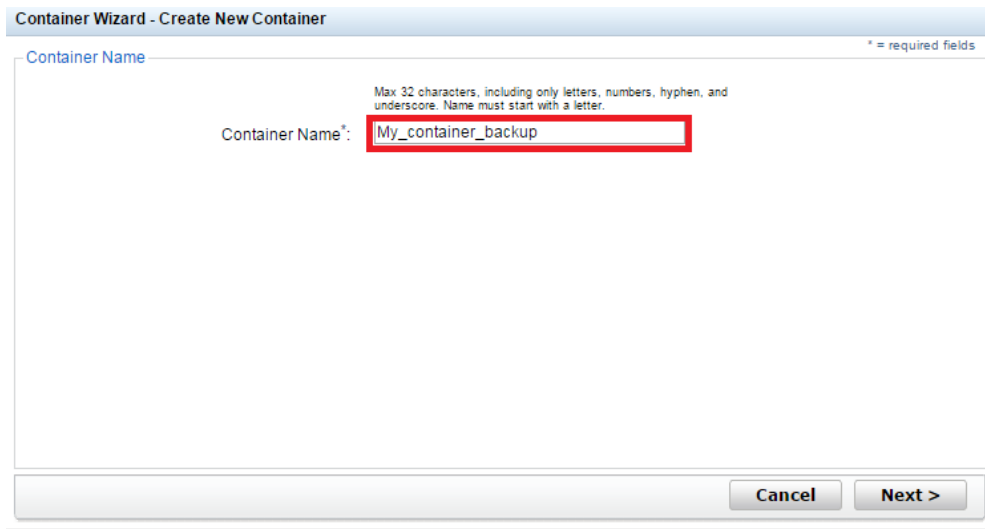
Container Wizard - Create New Container

* = required fields

Container Name

Max 32 characters, including only letters, numbers, hyphen, and underscore. Name must start with a letter.

Container Name*: My_container_backup

Cancel

Next >